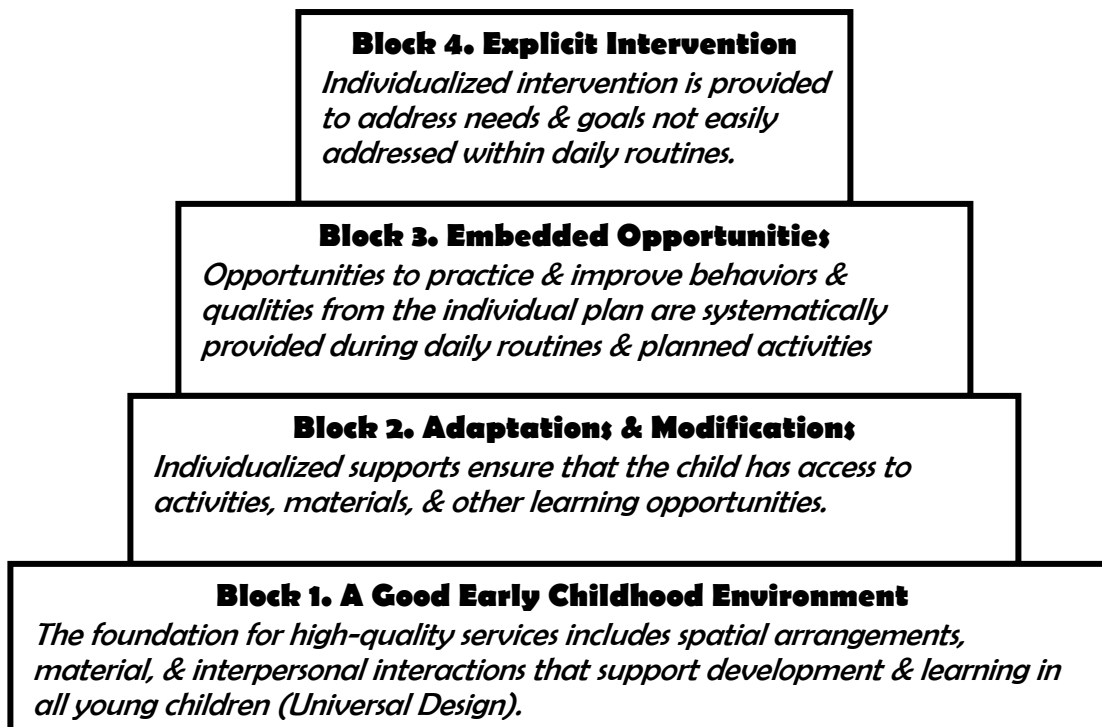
**Block 4. Explicit Intervention**
Individualized intervention is provided to address needs & goals not easily addressed within daily routines.

**Block 3. Embedded Opportunities**
Opportunities to practice & improve behaviors & qualities from the individual plan are systematically provided during daily routines & planned activities

**Block 2. Adaptations & Modifications**
Individualized supports ensure that the child has access to activities, materials, & other learning opportunities.

**Block 1. A Good Early Childhood Environment**
The foundation for high-quality services includes spatial arrangements, material, & interpersonal interactions that support development & learning in all young children (Universal Design).